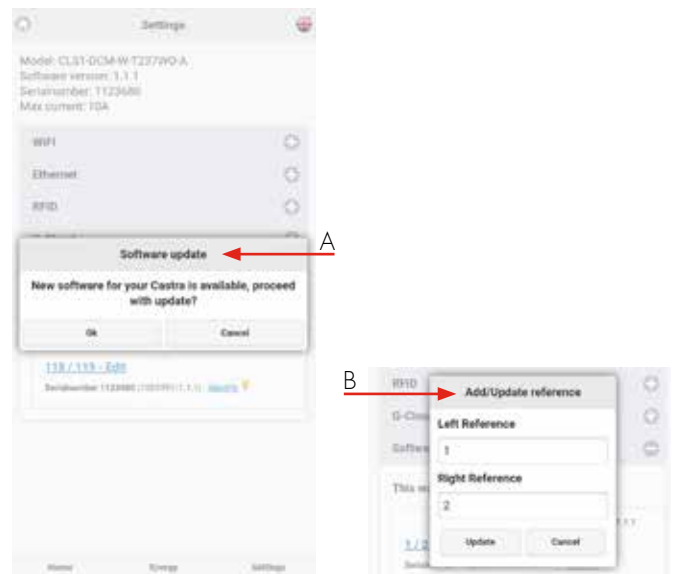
Settings

Model: CLS1-DCM-W-T237WO-A
Software version: 1.1.1
Serialnumber: 1123680
Max current: 10A

WIFI

Ethernet

RFID

Software update

New software for your Castra is available, proceed with update?

Ok

Cancel

A

118 / 119 - Edit

Serialnumber 1123680 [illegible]

Home

Energy

Settings

B

RFID

G-Cl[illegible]

Softw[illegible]

Add/Update reference

Left Reference

1

Right Reference

2

Update

Cancel

This w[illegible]

1 / 2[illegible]

Serialn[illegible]